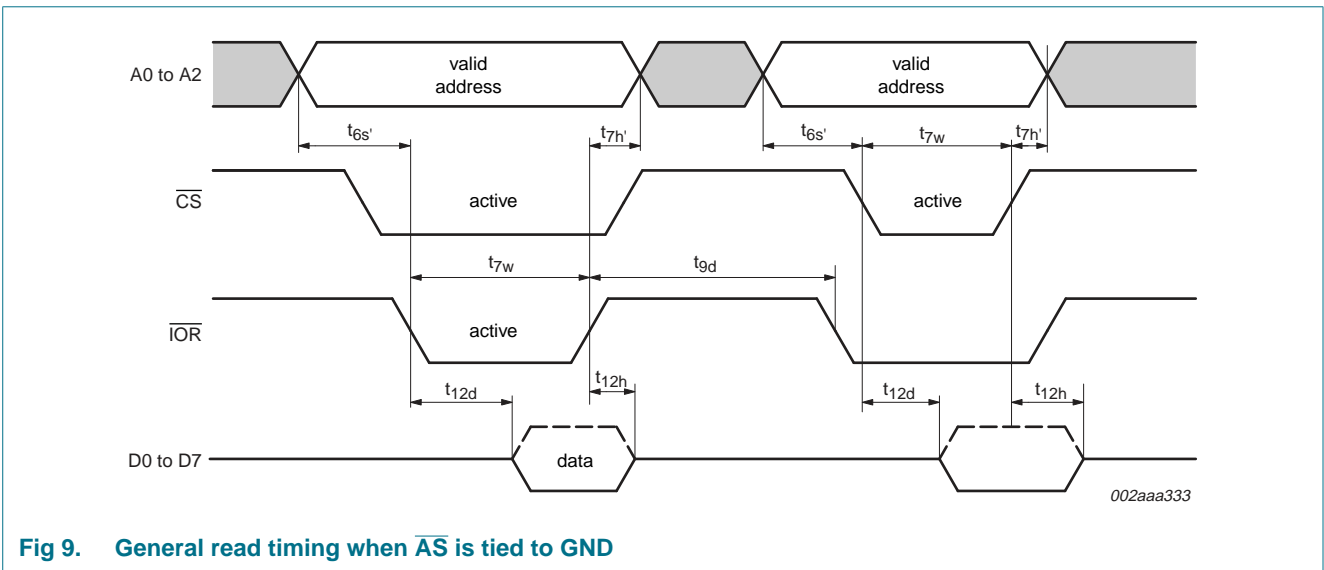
A0 to A2

valid address

valid address

$t_{6s'}$

$t_{7h'}$

$t_{6s'}$

$t_{7w}$

$t_{7h'}$

$\overline{CS}$

active

active

$t_{7w}$

$t_{9d}$

$\overline{IOR}$

active

$t_{12h}$

$t_{12d}$

$t_{12d}$

$t_{12h}$

D0 to D7

data

002aaa333

Fig 9. General read timing when $\overline{AS}$ is tied to GND